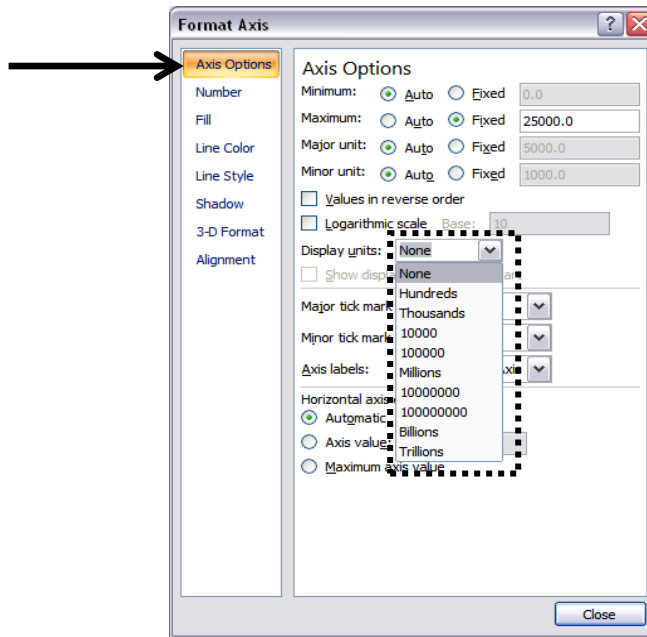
Format Axis

Axis Options
Number
Fill
Line Color
Line Style
Shadow
3-D Format
Alignment

Axis Options
Minimum: Auto Fixed 0.0
Maximum: Auto Fixed 25000.0
Major unit: Auto Fixed 5000.0
Minor unit: Auto Fixed 1000.0
Values in reverse order
Logarithmic scale Base: 10
Display units: None
Show disp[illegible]
None
Hundreds
Thousands
10000
100000
Millions
10000000
100000000
Billions
Trillions
Major tick mar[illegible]
Minor tick mar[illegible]
Axis labels: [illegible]
Horizontal axis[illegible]
Automatic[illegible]
Axis value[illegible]
Maximum axis value

Close